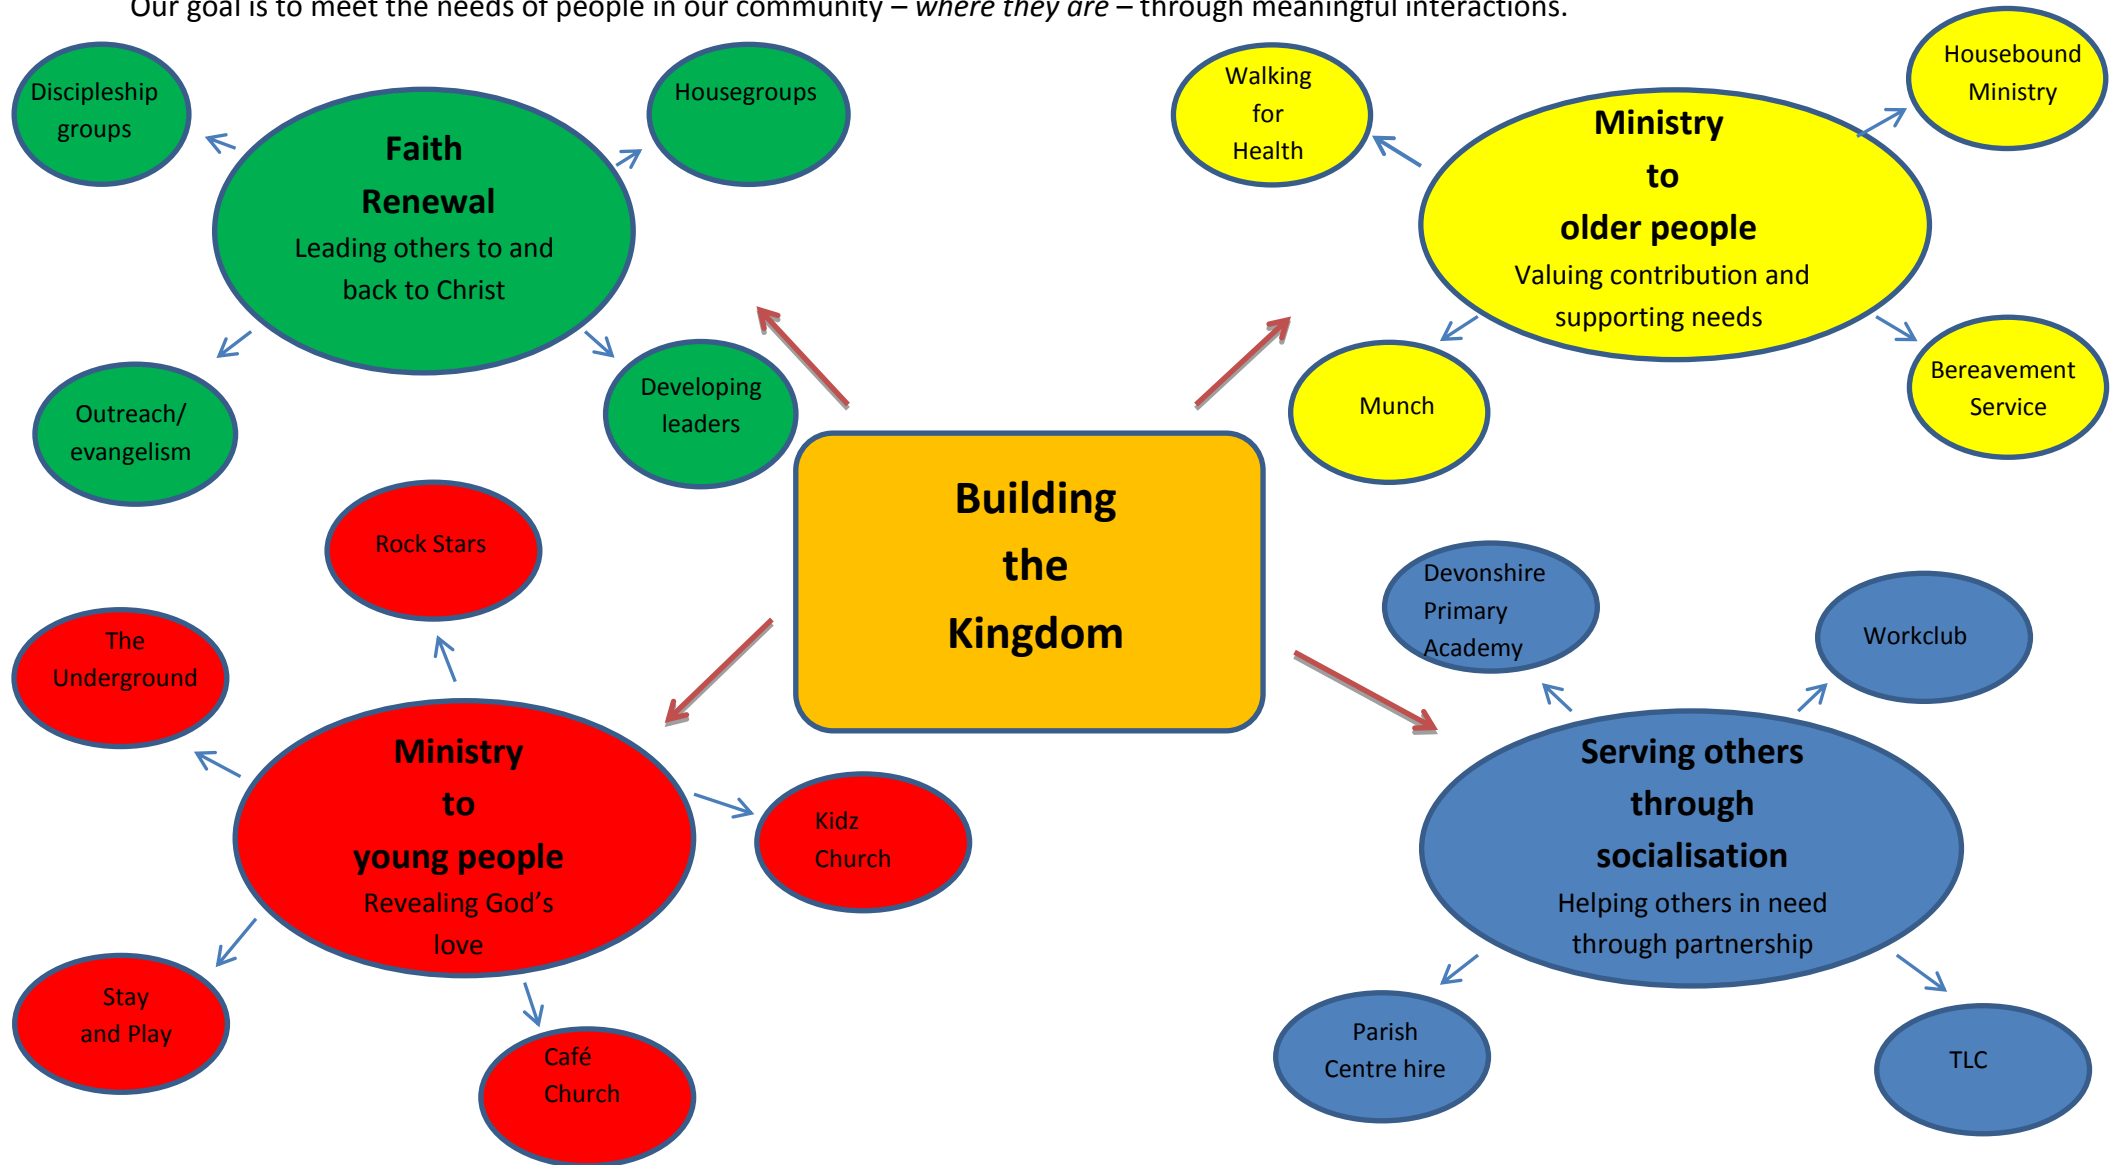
Our goal is to meet the needs of people in our community – *where they are* – through meaningful interactions.

Discipleship groups

Faith Renewal
Leading others to and back to Christ

Housegroups

Outreach/ evangelism

Developing leaders

Walking for Health

Ministry to older people
Valuing contribution and supporting needs

Housebound Ministry

Munch

Bereavement Service

Building the Kingdom

Rock Stars

The Underground

Ministry to young people
Revealing God's love

Kidz Church

Stay and Play

Café Church

Devonshire Primary Academy

Workclub

Serving others through socialisation
Helping others in need through partnership

Parish Centre hire

TLC